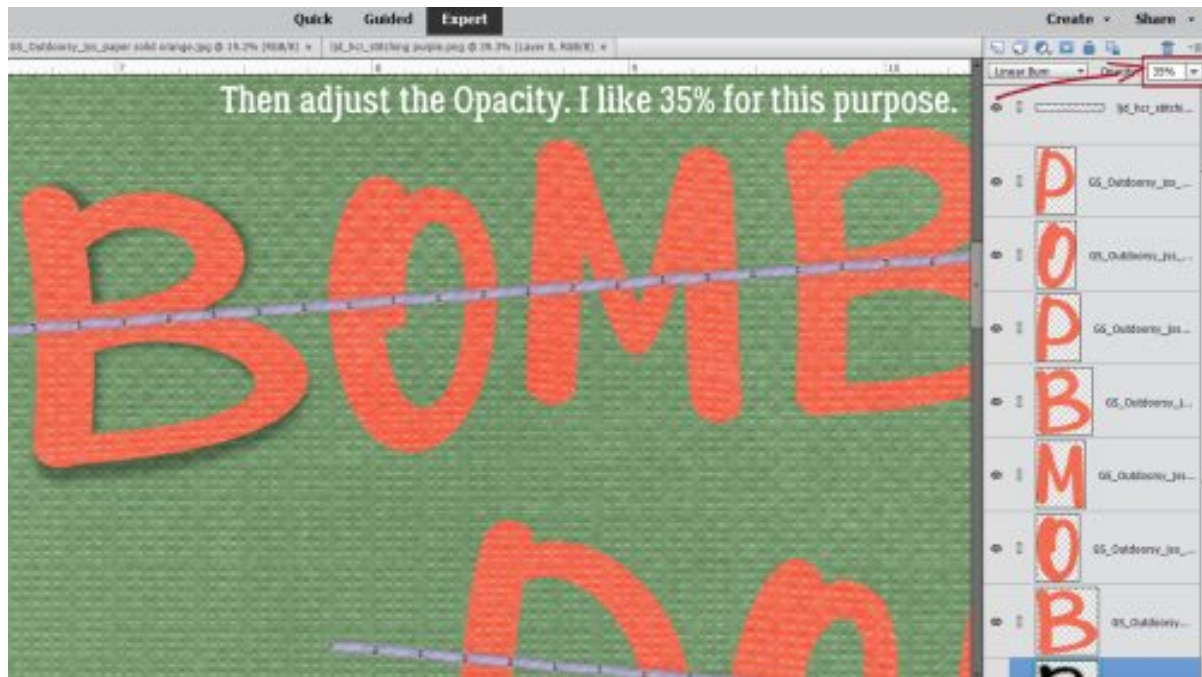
Quick Guided Expert

Create Share

GS_Outdoorsy_jss_paper solid orange.jpg @ 19.2% (RGB/8) × jd_hcr_stitching purple.png @ 39.3% (Layer 8, RGB/8) ×

7 8 9 10

Linear Burn Opacity: 35%

Then adjust the Opacity. I like 35% for this purpose.

jd_hcr_stitch...

GS_Outdoorsy_jss_...

GS_Outdoorsy_jss_...

GS_Outdoorsy_jss...

GS_Outdoorsy_j...

GS_Outdoorsy_jss...

GS_Outdoorsy_jss_...

GS_Outdoorsy...

BOMB

DO